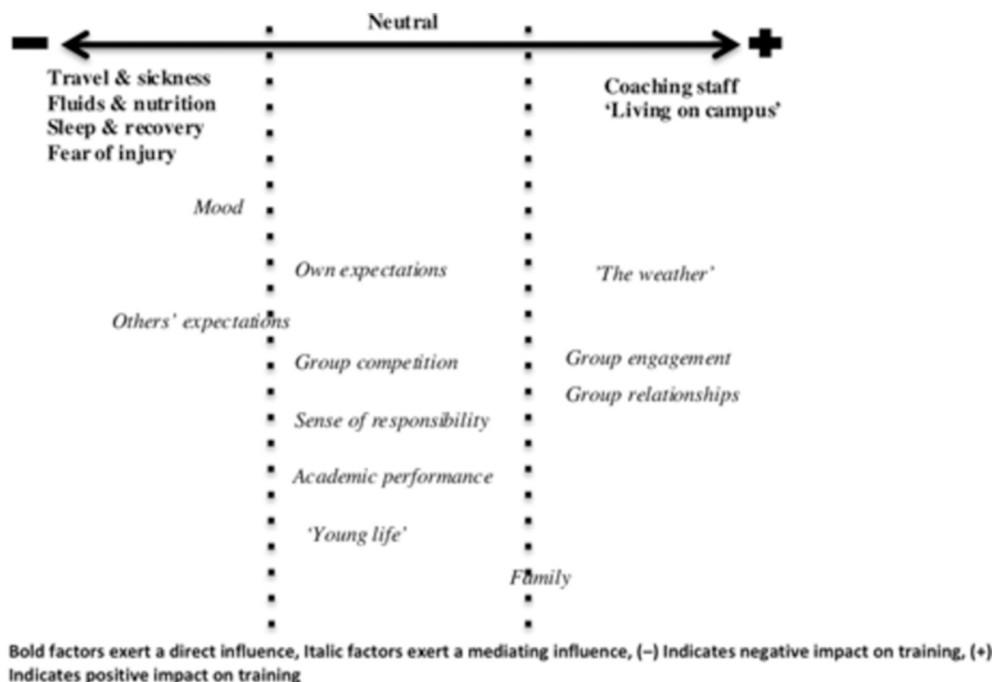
Neutral

−

+

Travel & sickness
Fluids & nutrition
Sleep & recovery
Fear of injury

Coaching staff
'Living on campus'

Mood

Own expectations

'The weather'

Others' expectations

Group competition

Group engagement

Group relationships

Sense of responsibility

Academic performance

'Young life'

Family

Bold factors exert a direct influence, Italic factors exert a mediating influence, (−) Indicates negative impact on training, (+) Indicates positive impact on training